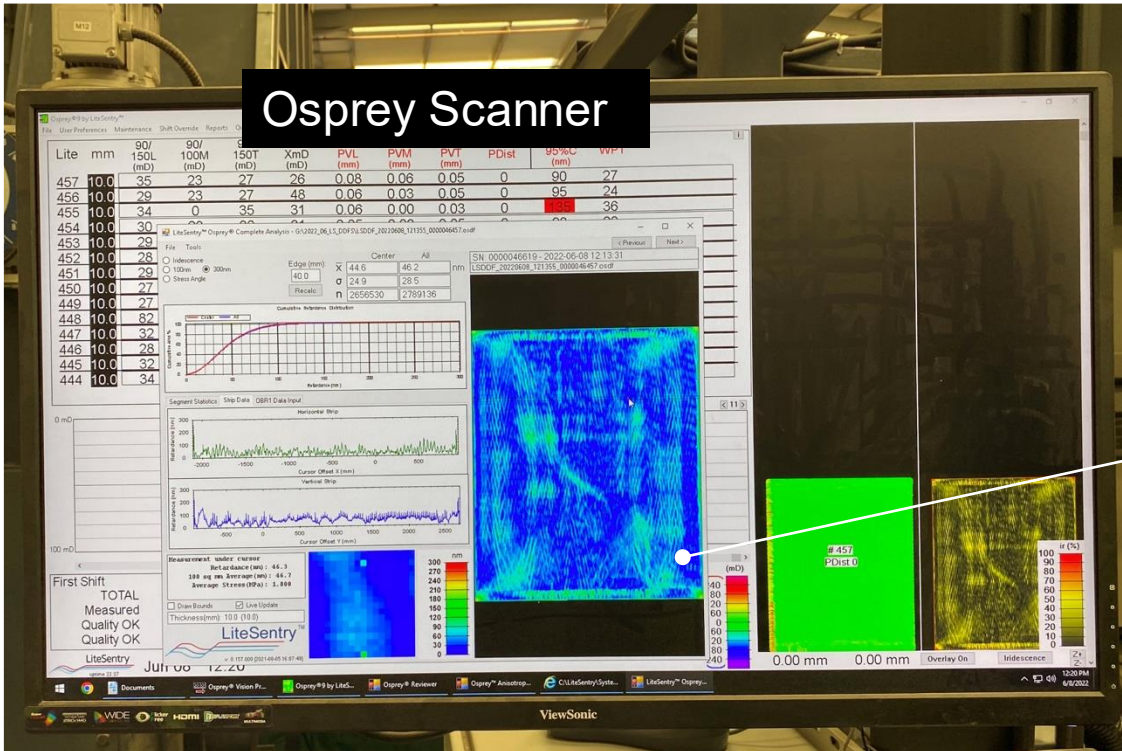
Osprey Scanner

M12

Osprey®9 by LiteSentry™

File User Preferences Maintenance Shift Override Reports

| Lite | mm | 90/150L (mD) | 90/100M (mD) | 150T (mD) | XmD (mD) | PVL (mm) | PVM (mm) | PVT (mm) | PDist | 95%C (nm) | WPT |
|---|---|---|---|---|---|---|---|---|---|---|---|
| 457 | 10.0 | 35 | 23 | 27 | 26 | 0.08 | 0.06 | 0.05 | 0 | 90 | 27 |
| 456 | 10.0 | 29 | 23 | 27 | 48 | 0.06 | 0.03 | 0.05 | 0 | 95 | 24 |
| 455 | 10.0 | 34 | 0 | 35 | 31 | 0.06 | 0.00 | 0.03 | 0 | 135 | 36 |
| 454 | 10.0 | 30 | | | | | | | | | |
| 453 | 10.0 | 29 | | | | | | | | | |
| 452 | 10.0 | 28 | | | | | | | | | |
| 451 | 10.0 | 29 | | | | | | | | | |
| 450 | 10.0 | 27 | | | | | | | | | |
| 449 | 10.0 | 27 | | | | | | | | | |
| 448 | 10.0 | 82 | | | | | | | | | |
| 447 | 10.0 | 32 | | | | | | | | | |
| 446 | 10.0 | 28 | | | | | | | | | |
| 445 | 10.0 | 32 | | | | | | | | | |
| 444 | 10.0 | 34 | | | | | | | | | |

0 mD
100 mD

First Shift
TOTAL
Measured
Quality OK
Quality OK

LiteSentry
Jun 08 12:20

LiteSentry™ Osprey® Complete Analysis - G:\2022_06_LS_DDFS\LSDDF_20220608_121355_0000046457.osdf

File Tools
Iridescence
100nm 300nm
Stress Angle
Edge (mm): 40.0
Recalc

| | Center | All | |
|---|---|---|---|
| $\bar{x}$ | 44.6 | 46.2 | nm |
| σ | 24.9 | 28.5 | |
| n | 2658530 | 2789136 | |

< Previous Next >
SN: 0000046619 - 2022-06-08 12:13:31
LSDDF_20220608_121355_0000046457.osdf

Cumulative Retardance Distribution
Retardance (nm)

Segment Statistics Strip Data DBR1 Data Input
Horizontal Strip
Retardance (nm)
-2000 -1500 -1000 -500 0 500
Cursor Offset X (mm)
Vertical Strip
-500 0 500 1000 1500 2000 2500
Cursor Offset Y (mm)

Measurement under cursor
Retardance(nm): 46.3
100 sq mm Average(nm): 44.7
Average Stress(MPa): 1.900

Draw Bounds Live Update
Thickness(mm): 10.0 (10.0)

LiteSentry
V 8.157.606 (2021-09-05 16:07:49)

nm
300 270 240 210 180 150 120 90 60 30 0

(mD)
140 80 60 40 20 0 20 40 60 80 140

< 11 >

# 457
PDist 0

ir (%)
100 90 80 70 60 50 40 30 20 10 0

0.00 mm 0.00 mm Overlay On Iridescence

Documents Osprey® Vision Pr... Osprey®9 by LiteS... Osprey® Reviewer Osprey™ Anisotrop... C:\LiteSentry\Syste... LiteSentry™ Osprey...
12:20 PM 6/8/2022

WDE HDMI
ViewSonic